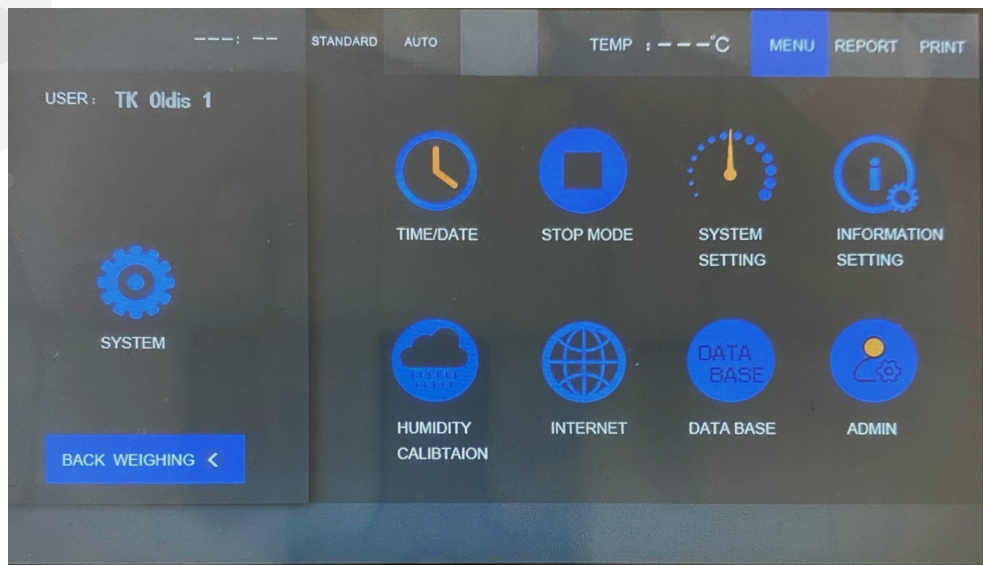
---: --

STANDARD AUTO

TEMP : ---°C

MENU REPORT PRINT

USER: TK Oldis 1

SYSTEM

BACK WEIGHING <

TIME/DATE

STOP MODE

SYSTEM SETTING

INFORMATION SETTING

HUMIDITY CALIBTAION

INTERNET

DATA BASE

DATA BASE

ADMIN